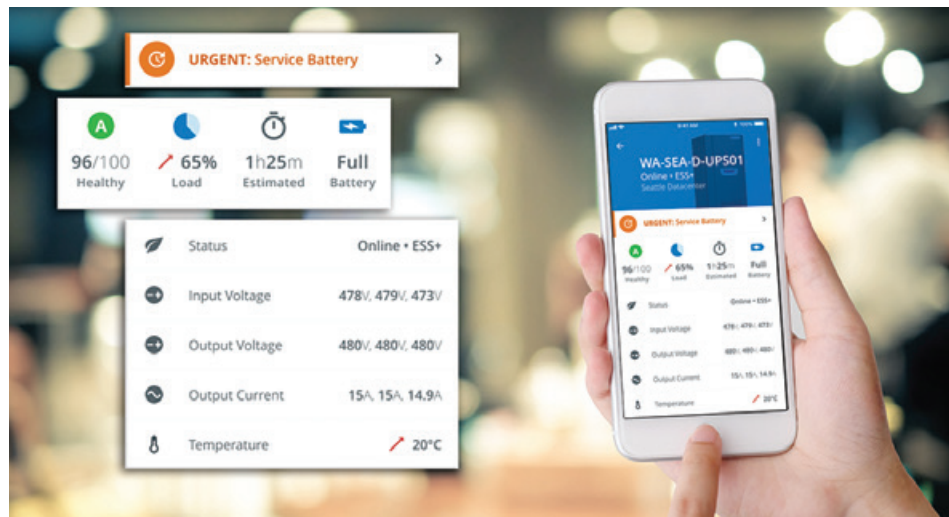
URGENT: Service Battery >

A
96/100
Healthy

65%
Load

1h25m
Estimated

Full
Battery

| | | |
|---|---|---|
| | Status | Online • ESS+ |
| | Input Voltage | 478V, 479V, 473V |
| | Output Voltage | 480V, 480V, 480V |
| | Output Current | 15A, 15A, 14.9A |
| | Temperature | 20°C |

WA-SEA-D-UPS01
Online • ESS+
Seattle Datacenter

URGENT: Service Battery >

A
96/100
Healthy

65%
Load

1h25m
Estimated

Full
Battery

| | | |
|---|---|---|
| | Status | Online • ESS+ |
| | Input Voltage | 478V, 479V, 473V |
| | Output Voltage | 480V, 480V, 480V |
| | Output Current | 15A, 15A, 14.9A |
| | Temperature | 20°C |